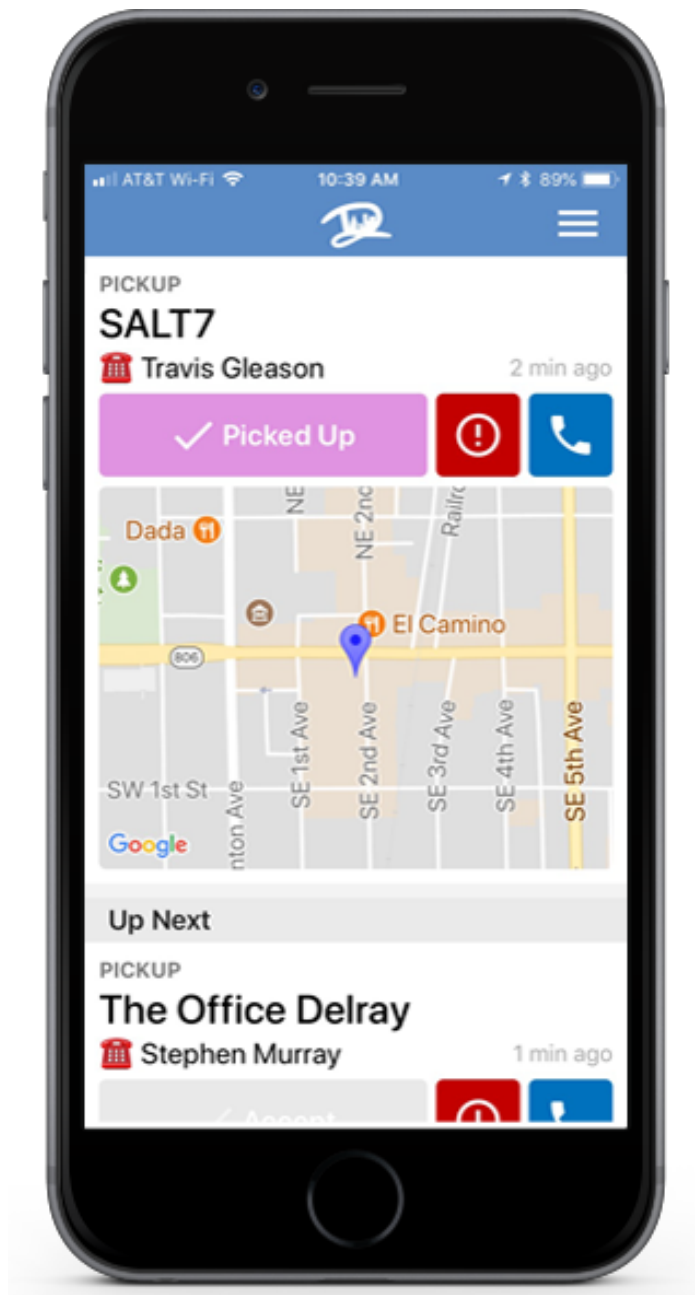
AT&T Wi-Fi 10:39 AM 89%

PICKUP
SALT7
Travis Gleason 2 min ago

Picked Up

Dada
NE
NE 2nd
Railro
El Camino
806
SW 1st St
nton Ave
SE 1st Ave
SE 2nd Ave
SE 3rd Ave
SE 4th Ave
SE 5th Ave
Google

Up Next

PICKUP
The Office Delray
Stephen Murray 1 min ago

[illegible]